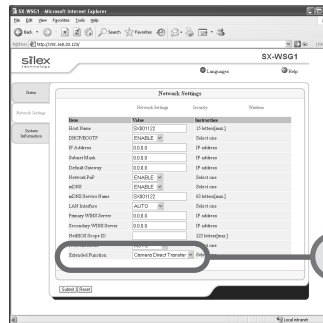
SX-WSG1 - Microsoft Internet Explorer

File Edit View Favorites Tools Help

Back Search Favorites

Address http://192.168.20.123/ Go

silex technology

SX-WSG1

Language Help

Status

Network Settings

System Information

Network Settings

Network Settings Security Wireless

| Item | Value | Instruction |
|---|---|---|
| Host Name | SX001123 | 15 letters[max.] |
| DHCP/BOOTP | ENABLE | Select one |
| IP Address | 0.0.0.0 | IP address |
| Subnet Mask | 0.0.0.0 | IP address |
| Default Gateway | 0.0.0.0 | IP address |
| NetworkPnP | ENABLE | Select one |
| mDNS | ENABLE | Select one |
| mDNS Service Name | SX001123 | 63 letters[max.] |
| LAN Interface | AUTO | Select one |
| Primary WINS Server | 0.0.0.0 | IP address |
| Secondary WINS Server | 0.0.0.0 | IP address |
| NetBIOS Scope ID | | 223 letters[max.] |
| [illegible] | AUTO | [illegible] |
| Extended Function | Camera Direct Transfer | Select |

Submit Reset

Local intranet